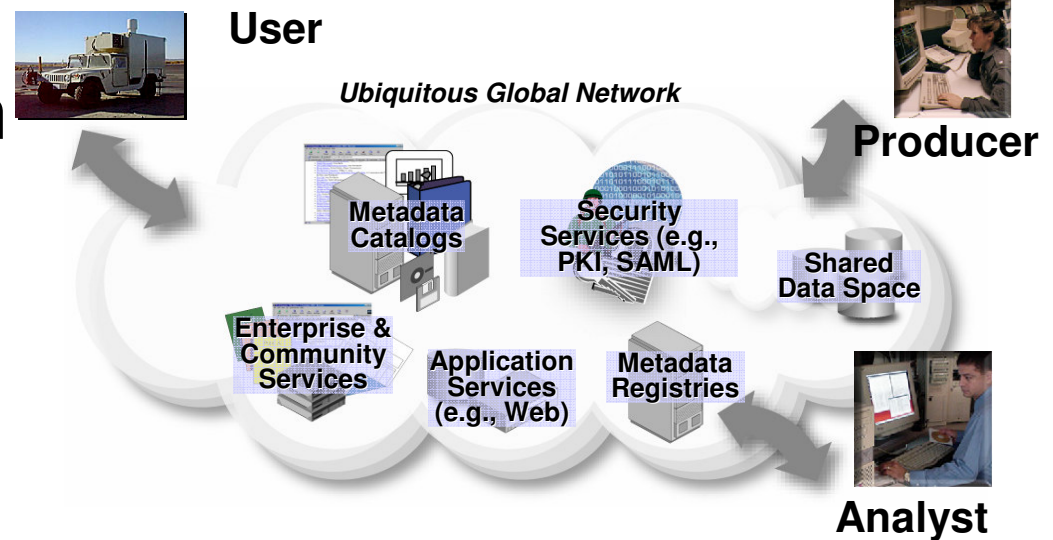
User

Ubiquitous Global Network

Producer

Metadata Catalogs

Security Services (e.g., PKI, SAML)

Shared Data Space

Enterprise & Community Services

Application Services (e.g., Web)

Metadata Registries

Analyst